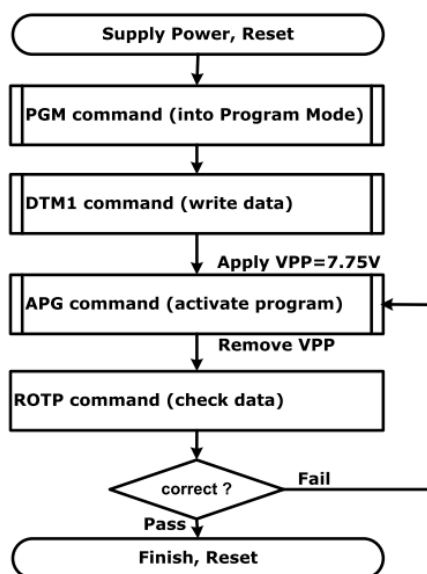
Supply Power, Reset

PGM command (into Program Mode)

DTM1 command (write data)

Apply VPP=7.75V

APG command (activate program)

Remove VPP

ROTP command (check data)

correct ?

Fail

Pass

Finish, Reset